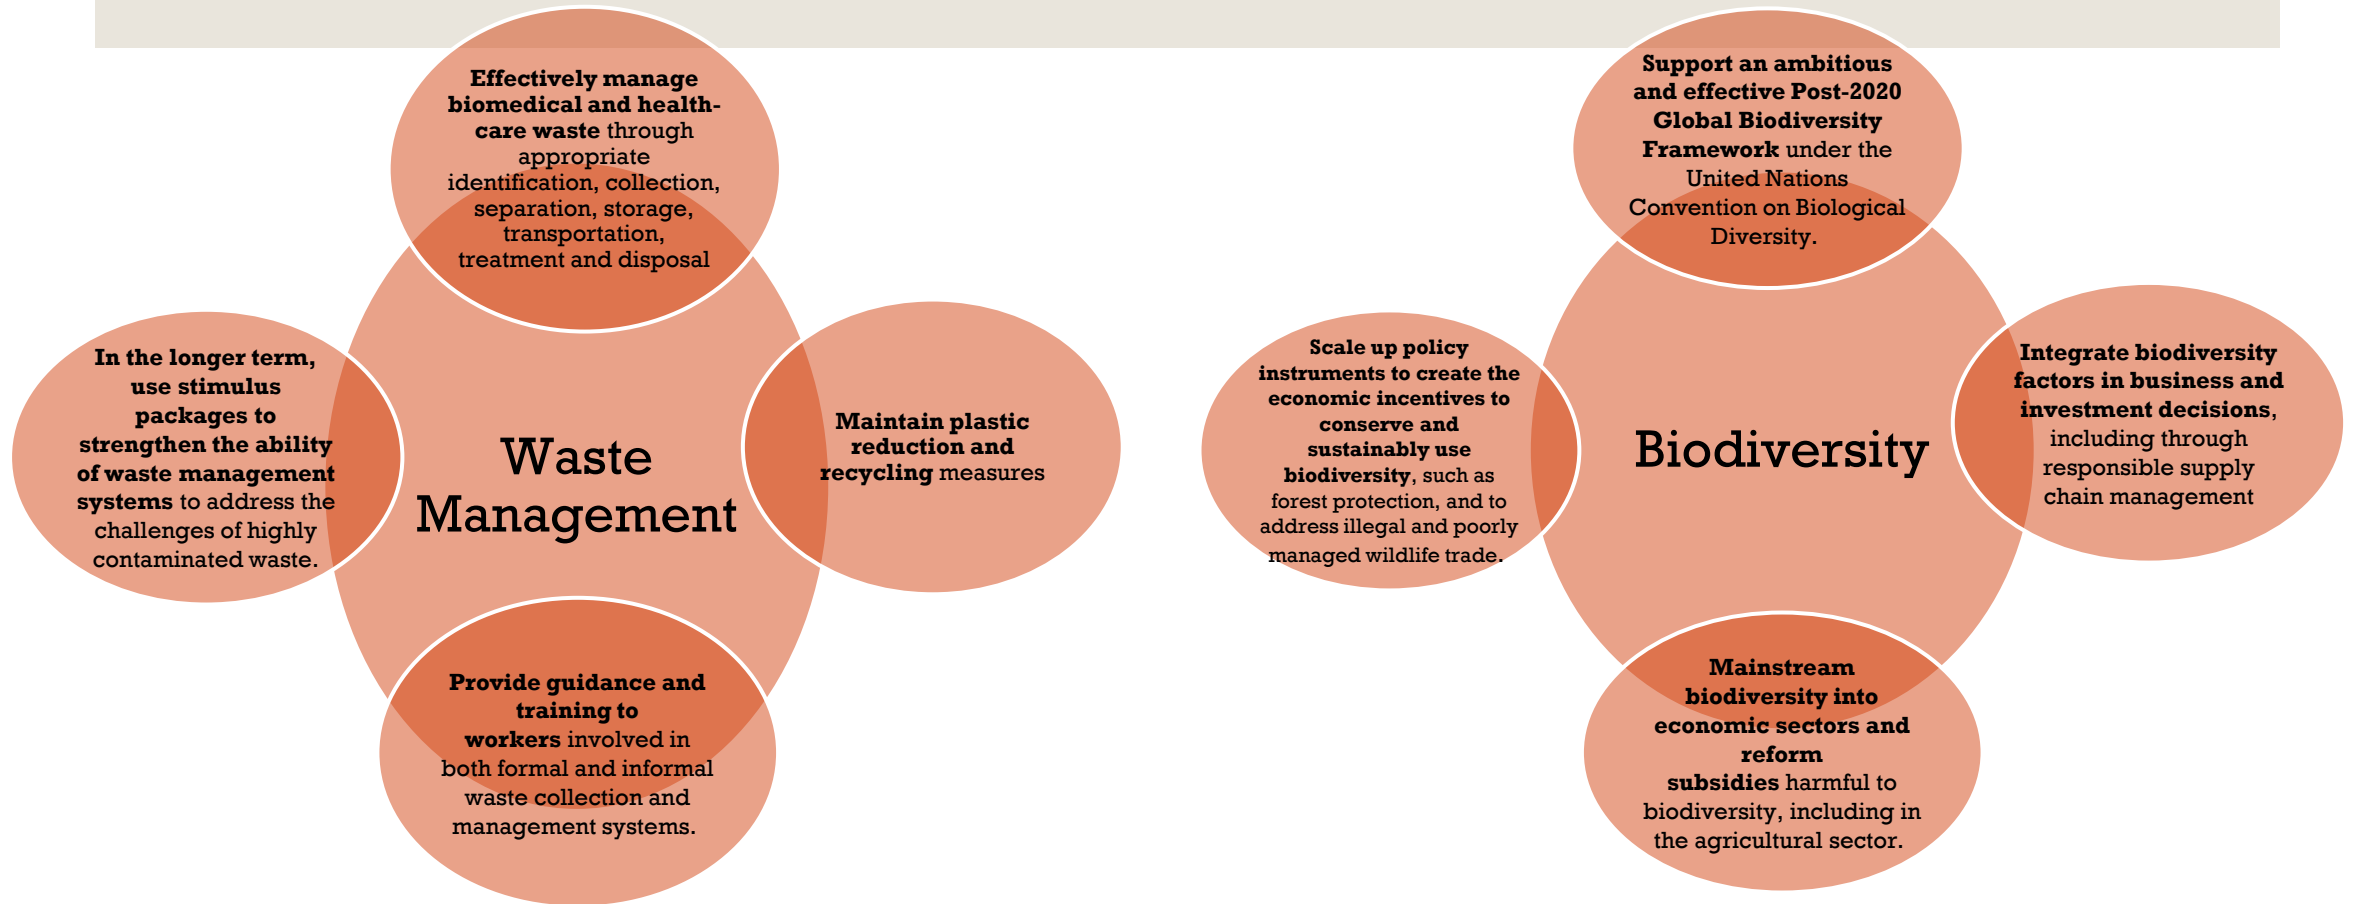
Effectively manage biomedical and health-care waste through appropriate identification, collection, separation, storage, transportation, treatment and disposal

In the longer term, use stimulus packages to strengthen the ability of waste management systems to address the challenges of highly contaminated waste.

Waste Management

Maintain plastic reduction and recycling measures

Provide guidance and training to workers involved in both formal and informal waste collection and management systems.

Support an ambitious and effective Post-2020 Global Biodiversity Framework under the United Nations Convention on Biological Diversity.

Scale up policy instruments to create the economic incentives to conserve and sustainably use biodiversity, such as forest protection, and to address illegal and poorly managed wildlife trade.

Biodiversity

Integrate biodiversity factors in business and investment decisions, including through responsible supply chain management

Mainstream biodiversity into economic sectors and reform subsidies harmful to biodiversity, including in the agricultural sector.